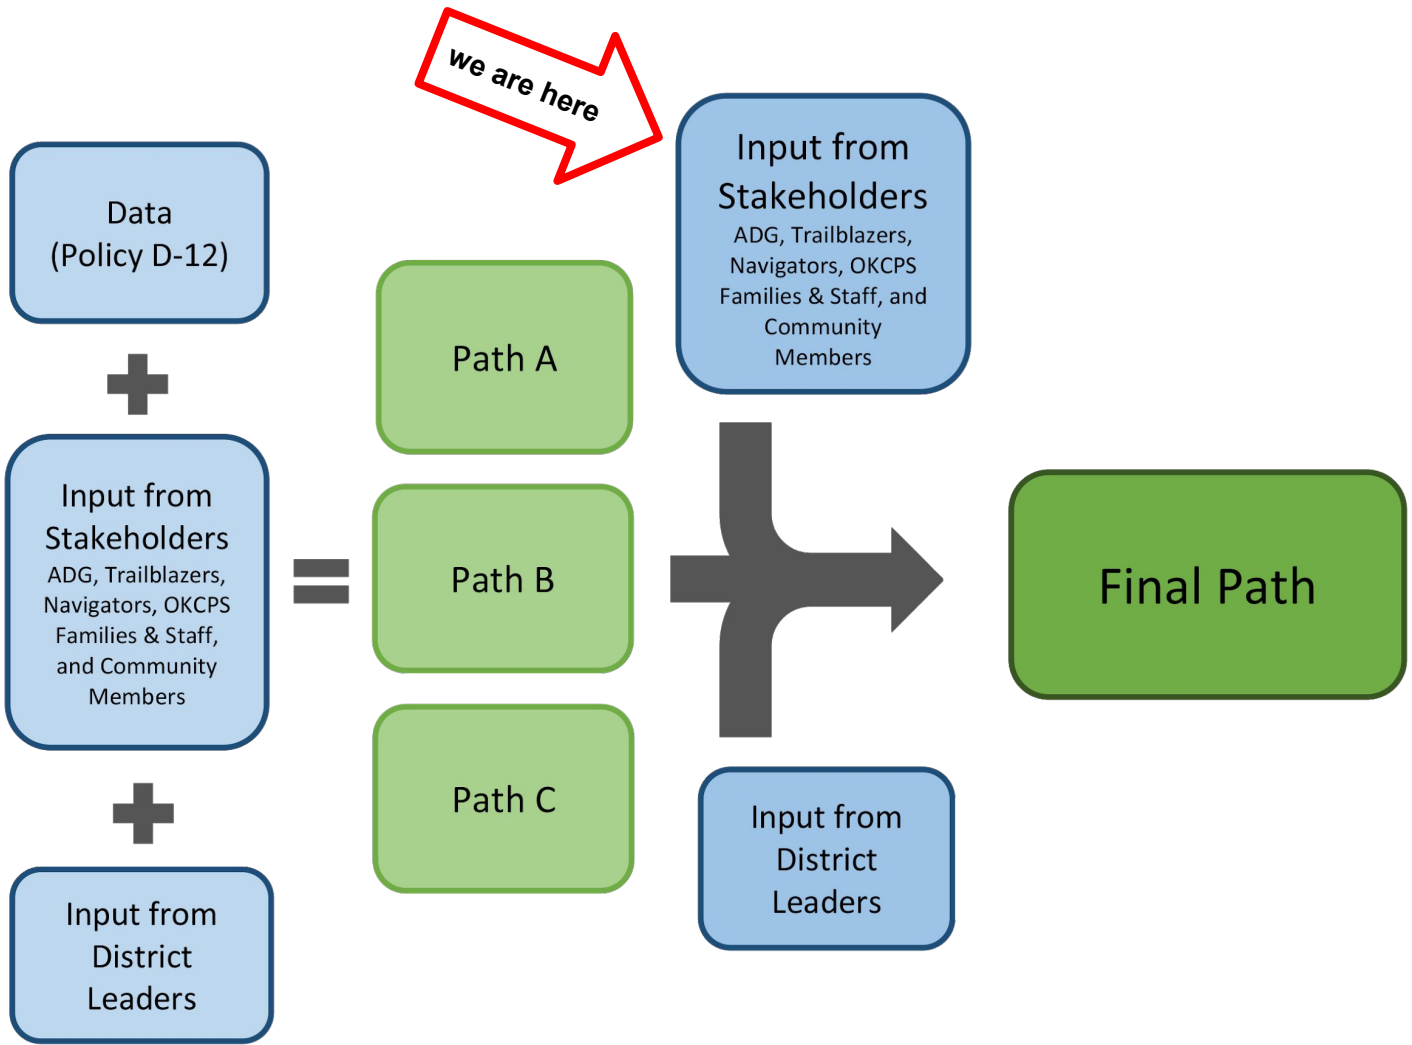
Data
(Policy D-12)

Input from
Stakeholders
ADG, Trailblazers, Navigators, OKCPS Families & Staff, and Community Members

Input from
District
Leaders

Path A

Path B

Path C

we are here

Input from
Stakeholders
ADG, Trailblazers, Navigators, OKCPS Families & Staff, and Community Members

Input from
District
Leaders

Final Path